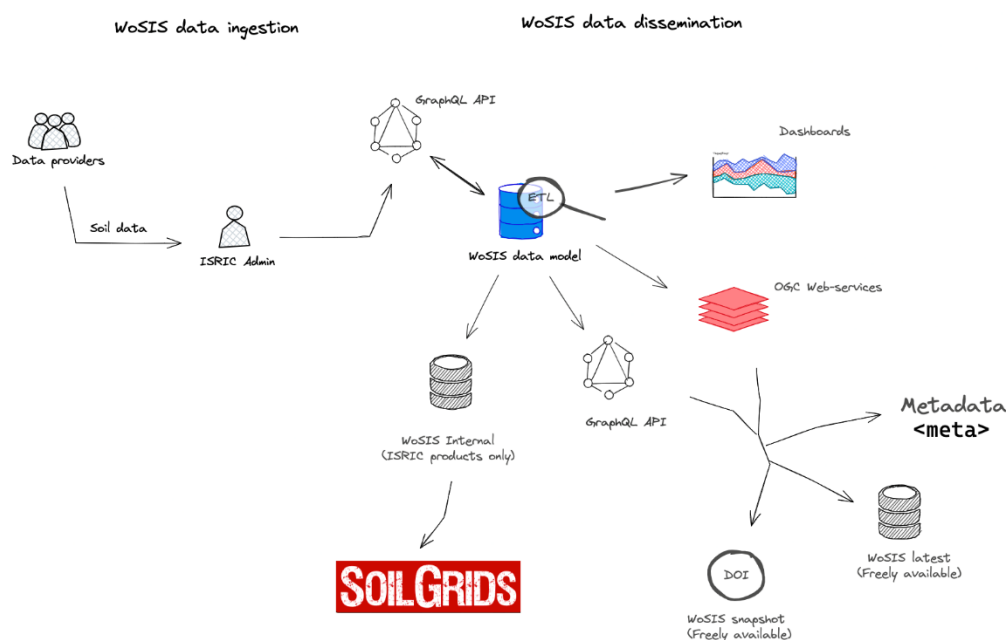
WoSIS data ingestion

WoSIS data dissemination

Data providers

Soil data

ISRIC Admin

GraphQL API

ETL

WoSIS data model

Dashboards

OGC Web-services

WoSIS Internal
(ISRIC products only)

GraphQL API

Metadata
<meta>

SOILGRIDS

DOI

WoSIS snapshot
(Freely available)

WoSIS latest
(Freely available)